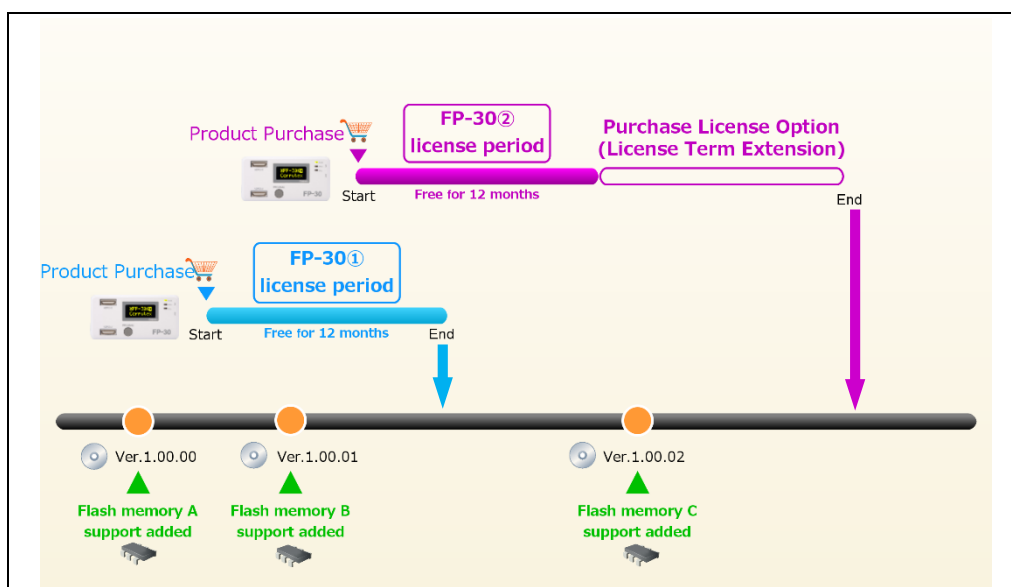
Product Purchase

FP-30②
license period

Purchase License Option
(License Term Extension)

Start

Free for 12 months

End

Product Purchase

FP-30①
license period

Start

Free for 12 months

End

Ver.1.00.00

Ver.1.00.01

Ver.1.00.02

Flash memory A
support added

Flash memory B
support added

Flash memory C
support added